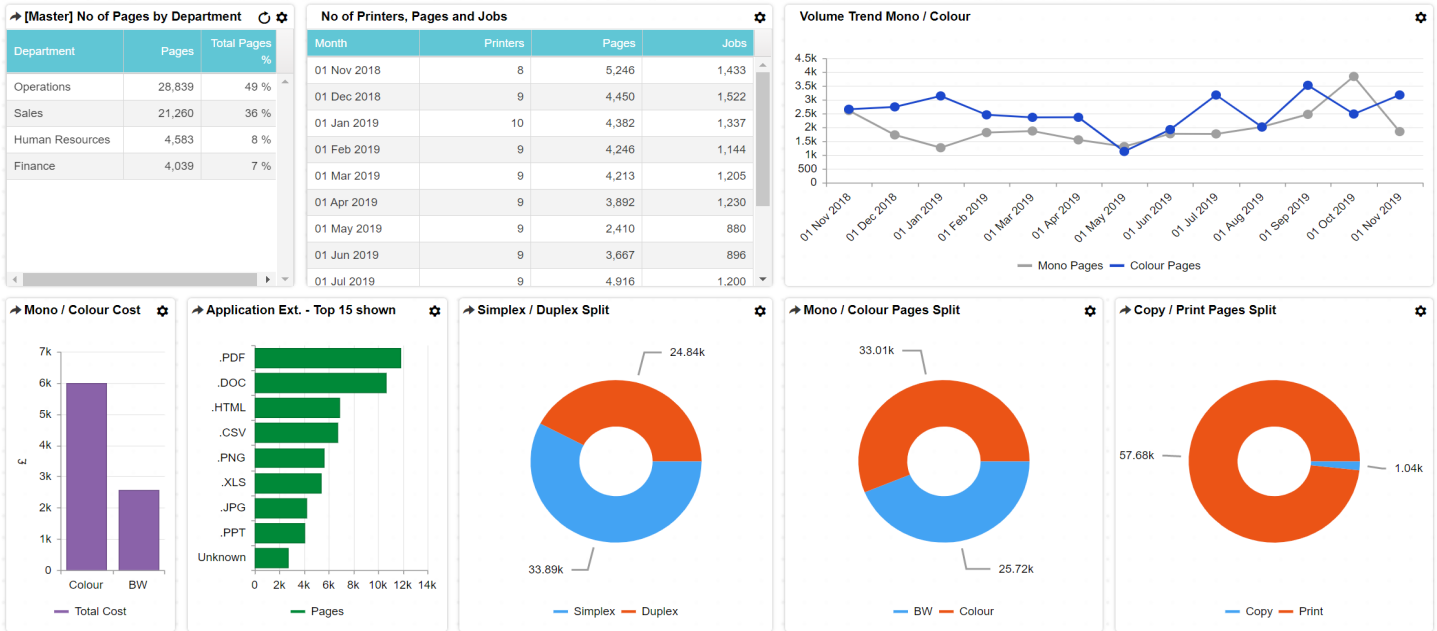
[Master] No of Pages by Department

| Department | Pages | Total Pages % |
|---|---|---|
| Operations | 28,839 | 49 % |
| Sales | 21,260 | 36 % |
| Human Resources | 4,583 | 8 % |
| Finance | 4,039 | 7 % |

No of Printers, Pages and Jobs

| Month | Printers | Pages | Jobs |
|---|---|---|---|
| 01 Nov 2018 | 8 | 5,246 | 1,433 |
| 01 Dec 2018 | 9 | 4,450 | 1,522 |
| 01 Jan 2019 | 10 | 4,382 | 1,337 |
| 01 Feb 2019 | 9 | 4,246 | 1,144 |
| 01 Mar 2019 | 9 | 4,213 | 1,205 |
| 01 Apr 2019 | 9 | 3,892 | 1,230 |
| 01 May 2019 | 9 | 2,410 | 880 |
| 01 Jun 2019 | 9 | 3,667 | 896 |
| 01 Jul 2019 | 9 | 4,916 | 1,200 |

Volume Trend Mono / Colour

4.5k 4k 3.5k 3k 2.5k 2k 1.5k 1k 500 0

01 Nov 2018 01 Dec 2018 01 Jan 2019 01 Feb 2019 01 Mar 2019 01 Apr 2019 01 May 2019 01 Jun 2019 01 Jul 2019 01 Aug 2019 01 Sep 2019 01 Oct 2019 01 Nov 2019

Mono Pages Colour Pages

Mono / Colour Cost

7k 6k 5k 4k 3k 2k 1k 0

£

Colour BW

Total Cost

Application Ext. - Top 15 shown

.PDF .DOC .HTML .CSV .PNG .XLS .JPG .PPT Unknown

0 2k 4k 6k 8k 10k 12k 14k

Pages

Simplex / Duplex Split

24.84k

33.89k

Simplex Duplex

Mono / Colour Pages Split

33.01k

25.72k

BW Colour

Copy / Print Pages Split

57.68k

1.04k

Copy Print